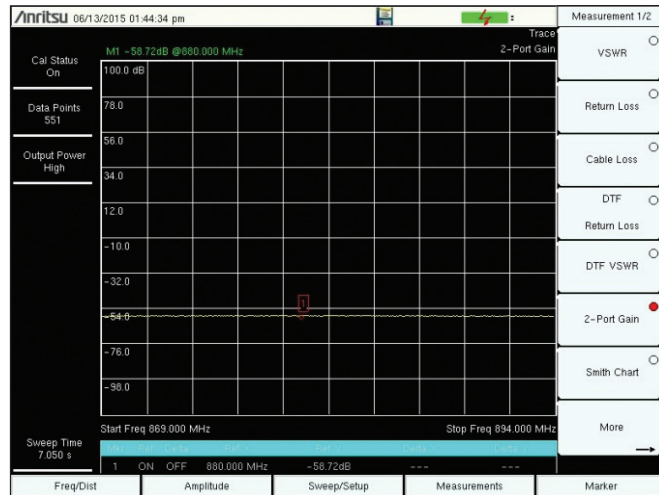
/nritsu 06/13/2015 01:44:34 pm

Measurement 1/2

Cal Status On

Data Points 551

Output Power High

M1 -58.72dB @880.000 MHz

Trace 2-Port Gain

100.0 dB
78.0
56.0
34.0
12.0
-10.0
-32.0
-54.0
-76.0
-98.0

1

Start Freq 869.000 MHz

Stop Freq 894.000 MHz

Sweep Time 7.050 s

| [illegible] | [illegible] | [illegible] | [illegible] | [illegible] | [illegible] | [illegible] |
|---|---|---|---|---|---|---|
| 1 | ON | OFF | 880.000 MHz | -58.72dB | --- | --- |

VSWR

Return Loss

Cable Loss

DTF Return Loss

DTF VSWR

2-Port Gain

Smith Chart

More

Freq/Dist

Amplitude

Sweep/Setup

Measurements

Marker